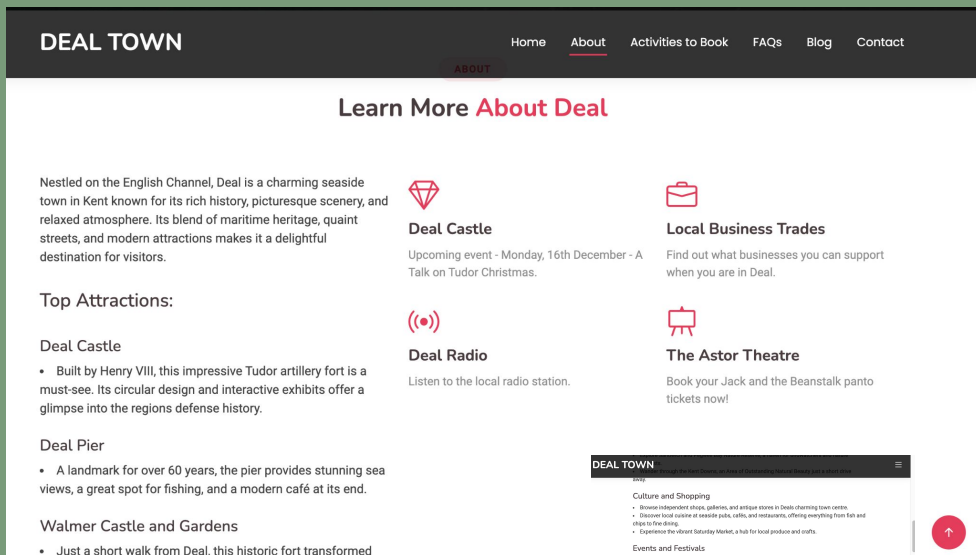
DEAL TOWN

Home About Activities to Book FAQs Blog Contact

ABOUT

Learn More About Deal

Nestled on the English Channel, Deal is a charming seaside town in Kent known for its rich history, picturesque scenery, and relaxed atmosphere. Its blend of maritime heritage, quaint streets, and modern attractions makes it a delightful destination for visitors.

Top Attractions:

Deal Castle

• Built by Henry VIII, this impressive Tudor artillery fort is a must-see. Its circular design and interactive exhibits offer a glimpse into the regions defense history.

Deal Pier

• A landmark for over 60 years, the pier provides stunning sea views, a great spot for fishing, and a modern café at its end.

Walmer Castle and Gardens

• Just a short walk from Deal, this historic fort transformed

Deal Castle

Upcoming event - Monday, 16th December - A Talk on Tudor Christmas.

Local Business Trades

Find out what businesses you can support when you are in Deal.

Deal Radio

Listen to the local radio station.

The Astor Theatre

Book your Jack and the Beanstalk panto tickets now!

DEAL TOWN

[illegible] away.

Culture and Shopping

• Browse independent shops, galleries, and antique stores in Deals charming town centre.
• Discover local cuisine at seaside pubs, cafés, and restaurants, offering everything from fish and chips to fine dining.
• Experience the vibrant Saturday Market, a hub for local produce and crafts.

Events and Festivals